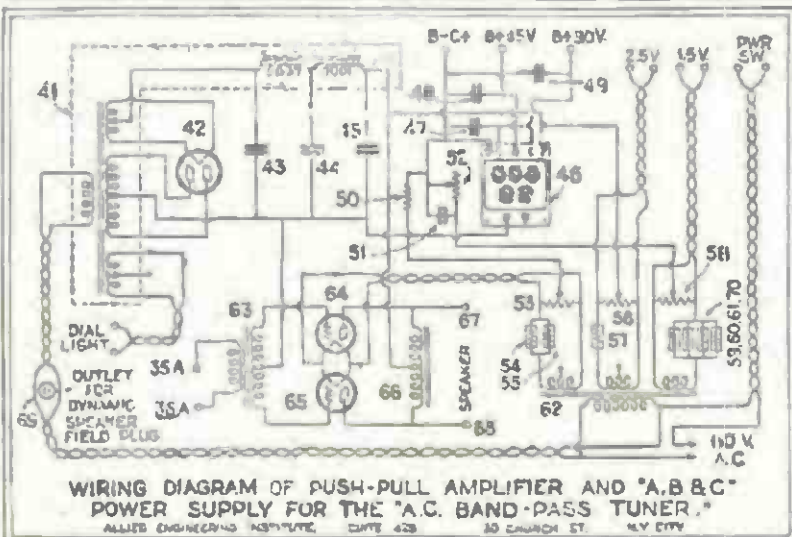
B-C+ B+45V B+90V
2.5V 1.5V PWR SW
41
42
43
44
45
48
47
49
52
46
50
51
53
56
57
58
54
55
59,60,61,70
63
64
67
35A
35A
65
66
SPEAKER
68
62
DIAL LIGHT
OUTLET FOR DYNAMIC SPEAKER FIELD PLUG
69
110 V. A.C.
WIRING DIAGRAM OF PUSH-PULL AMPLIFIER AND "A,B & C" POWER SUPPLY FOR THE "A.C. BAND-PASS TUNER."
ALLIED ENGINEERING INSTITUTE SHEET 420 30 CHURCH ST. N.Y. CITY